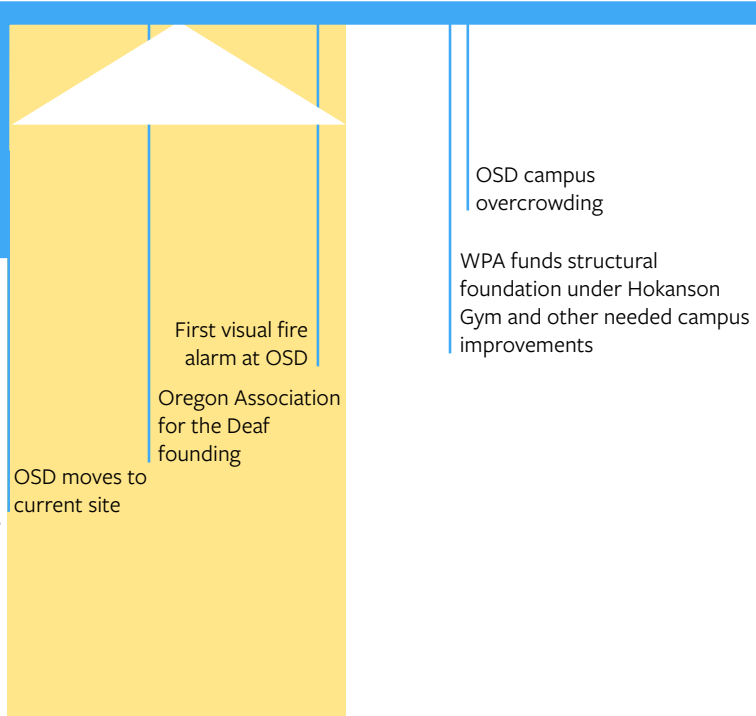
OSD campus overcrowding

WPA funds structural foundation under Hokanson Gym and other needed campus improvements

First visual fire alarm at OSD

Oregon Association for the Deaf founding

OSD moves to current site